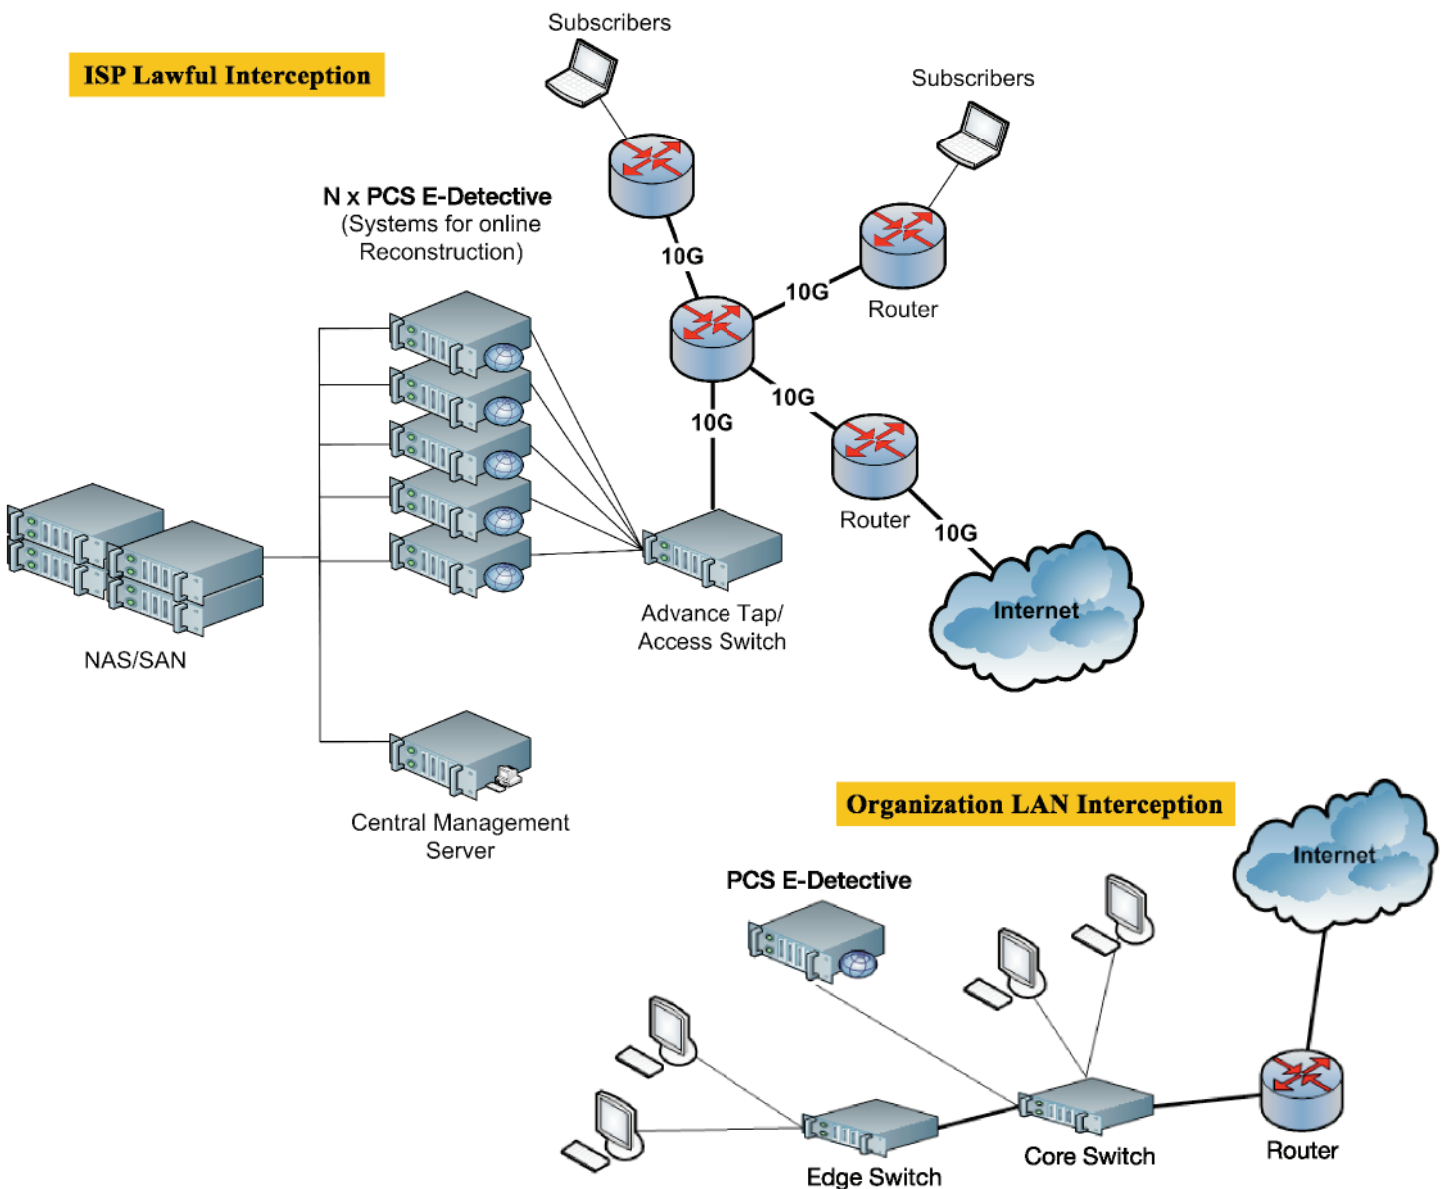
ISP Lawful Interception

Subscribers

Subscribers

N x PCS E-Detective
(Systems for online Reconstruction)

10G

10G

Router

10G

10G

Router

10G

Internet

Advance Tap/ Access Switch

NAS/SAN

Central Management Server

Organization LAN Interception

Internet

PCS E-Detective

Core Switch

Router

Edge Switch